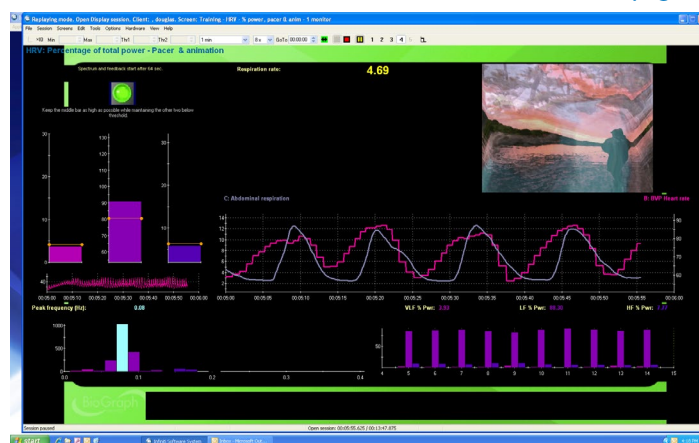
Replaying mode. Open Display session. Client: , douglas. Screen: Training - HRV - % power, pacer & anim - 1 monitor

File Session Screens Edit Tools Options Hardware View Help

Min Max Th1 Th2 1 min 8 x GoTo 00:00:00 1 2 3 4

HRV: Percentage of total power - Pacer & animation

Spectrum and feedback start after 64 sec.

Keep the middle bar as high as possible while maintaining the other two below threshold.

Respiration rate:

4.69

30 20 10 0

130 120 110 100 90 80 70 60 50 40

30 20 10 0

C: Abdominal respiration

B: BVP Heart rate

14 12 10 8 6 4 2

90 80 70 60

00:05:05 00:05:10 00:05:15 00:05:20 00:05:25 00:05:30 00:05:35 00:05:40 00:05:45 00:05:50 00:05:55 00:06:00

00:05:00 00:05:05 00:05:10 00:05:15 00:05:20 00:05:25 00:05:30 00:05:35 00:05:40 00:05:45 00:05:50 00:05:55

Peak frequency (Hz): 0.08

VLF % Pwr: 3.92

LF % Pwr: 88.35

HF % Pwr: 7.77

1000 500 0

0.0 0.1 0.2 0.3 0.4

50

4 5 6 7 8 9 10 11 12 13 14 15

bioGraph

Session paused

Open session: 00:05:05.625 / 00:13:47.875

start

Infiniti Software System

Inbox - Microsoft Out...